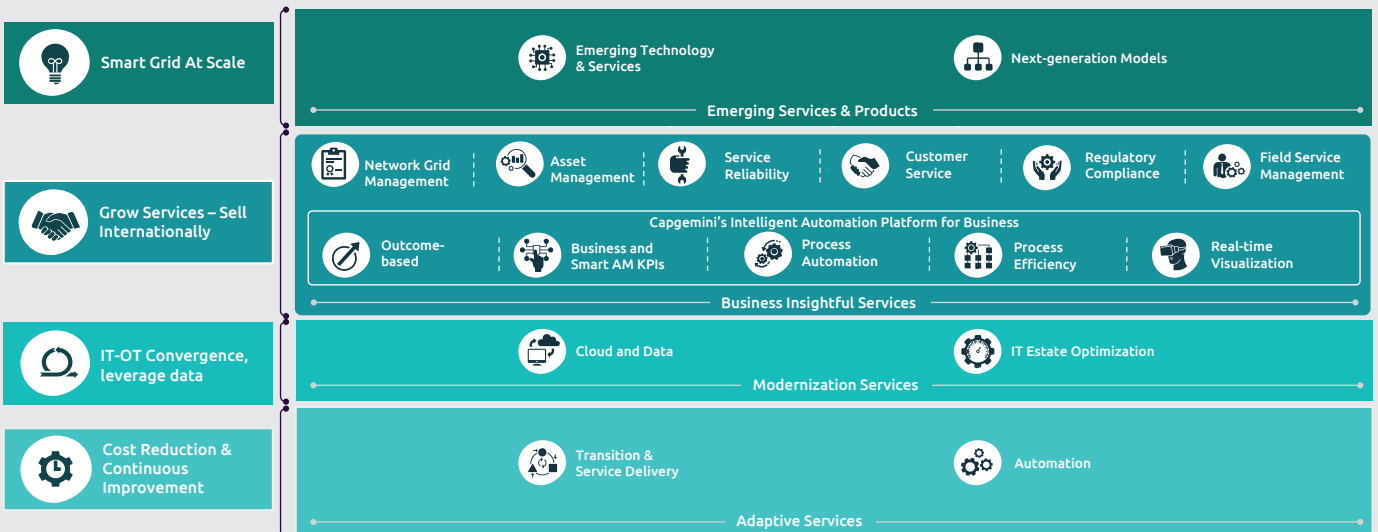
Smart Grid At Scale

Emerging Technology & Services

Next-generation Models

Emerging Services & Products

Grow Services – Sell Internationally

Network Grid Management

Asset Management

Service Reliability

Customer Service

Regulatory Compliance

Field Service Management

Capgemini's Intelligent Automation Platform for Business

Outcome-based

Business and Smart AM KPIs

Process Automation

Process Efficiency

Real-time Visualization

Business Insightful Services

IT-OT Convergence, leverage data

Cloud and Data

IT Estate Optimization

Modernization Services

Cost Reduction & Continuous Improvement

Transition & Service Delivery

Automation

Adaptive Services